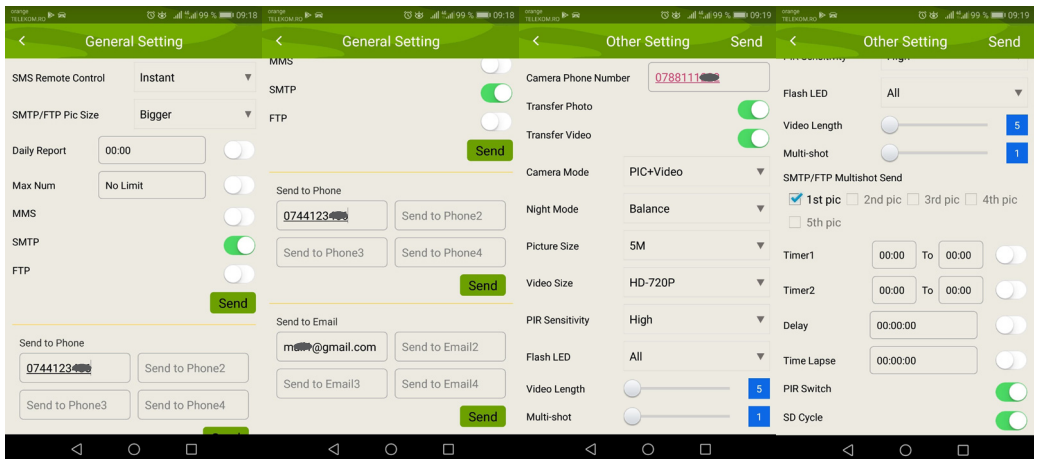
orange TELEKOM.RO 99 % 09:18

General Setting

SMS Remote Control
Instant

SMTP/FTP Pic Size
Bigger

Daily Report
00:00

Max Num
No Limit

MMS

SMTP

FTP

Send

Send to Phone
0744123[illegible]
Send to Phone2
Send to Phone3
Send to Phone4

orange TELEKOM.RO 99 % 09:18

General Setting

MMS

SMTP

FTP

Send

Send to Phone
0744123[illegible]
Send to Phone2
Send to Phone3
Send to Phone4

Send

Send to Email
m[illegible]@gmail.com
Send to Email2
Send to Email3
Send to Email4

Send

orange TELEKOM.RO 99 % 09:19

Other Setting
Send

Camera Phone Number
0788111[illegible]

Transfer Photo

Transfer Video

Camera Mode
PIC+Video

Night Mode
Balance

Picture Size
5M

Video Size
HD-720P

PIR Sensitivity
High

Flash LED
All

Video Length
5

Multi-shot
1

orange TELEKOM.RO 99 % 09:19

Other Setting
Send

Flash LED
All

Video Length
5

Multi-shot
1

SMTP/FTP Multishot Send
1st pic
2nd pic
3rd pic
4th pic
5th pic

Timer1
00:00
To
00:00

Timer2
00:00
To
00:00

Delay
00:00:00

Time Lapse
00:00:00

PIR Switch

SD Cycle